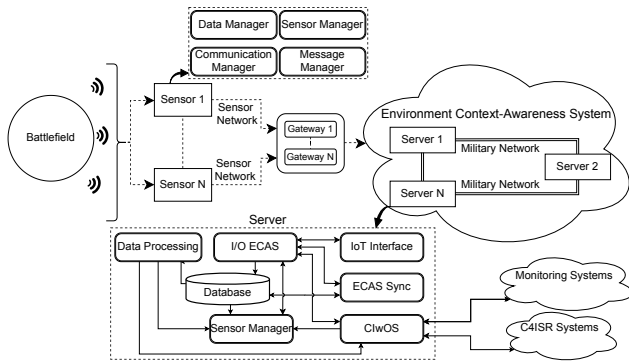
Data Manager
Sensor Manager
Communication Manager
Message Manager

Battlefield

Sensor 1
Sensor Network
Sensor N
Sensor Network

Gateway 1
Gateway N

Environment Context-Awareness System
Server 1
Military Network
Server 2
Server N
Military Network

Server
Data Processing
I/O ECAS
IoT Interface
Database
ECAS Sync
Sensor Manager
CIwOS
Monitoring Systems
C4ISR Systems